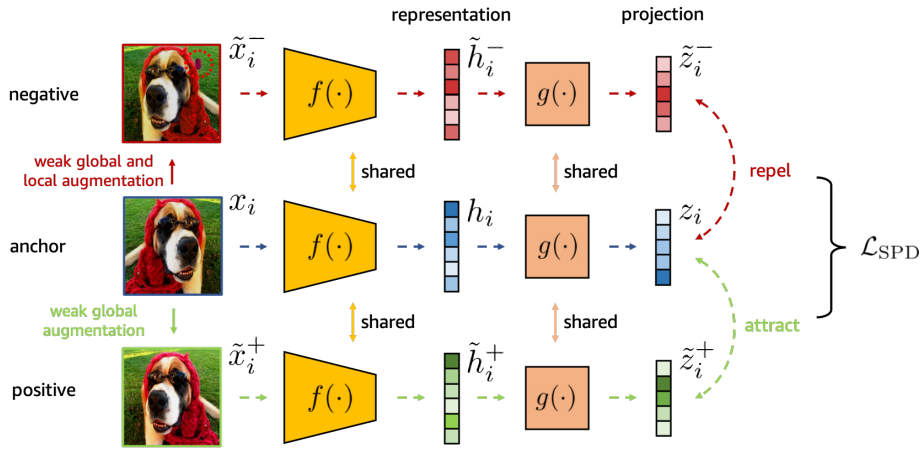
representation

projection

negative

$\tilde{x}_i^-$

$f(\cdot)$

$\tilde{h}_i^-$

$g(\cdot)$

$\tilde{z}_i^-$

weak global and local augmentation

shared

shared

repel

anchor

$x_i$

$f(\cdot)$

$h_i$

$g(\cdot)$

$z_i$

$\mathcal{L}_{\text{SPD}}$

weak global augmentation

shared

shared

attract

positive

$\tilde{x}_i^+$

$f(\cdot)$

$\tilde{h}_i^+$

$g(\cdot)$

$\tilde{z}_i^+$